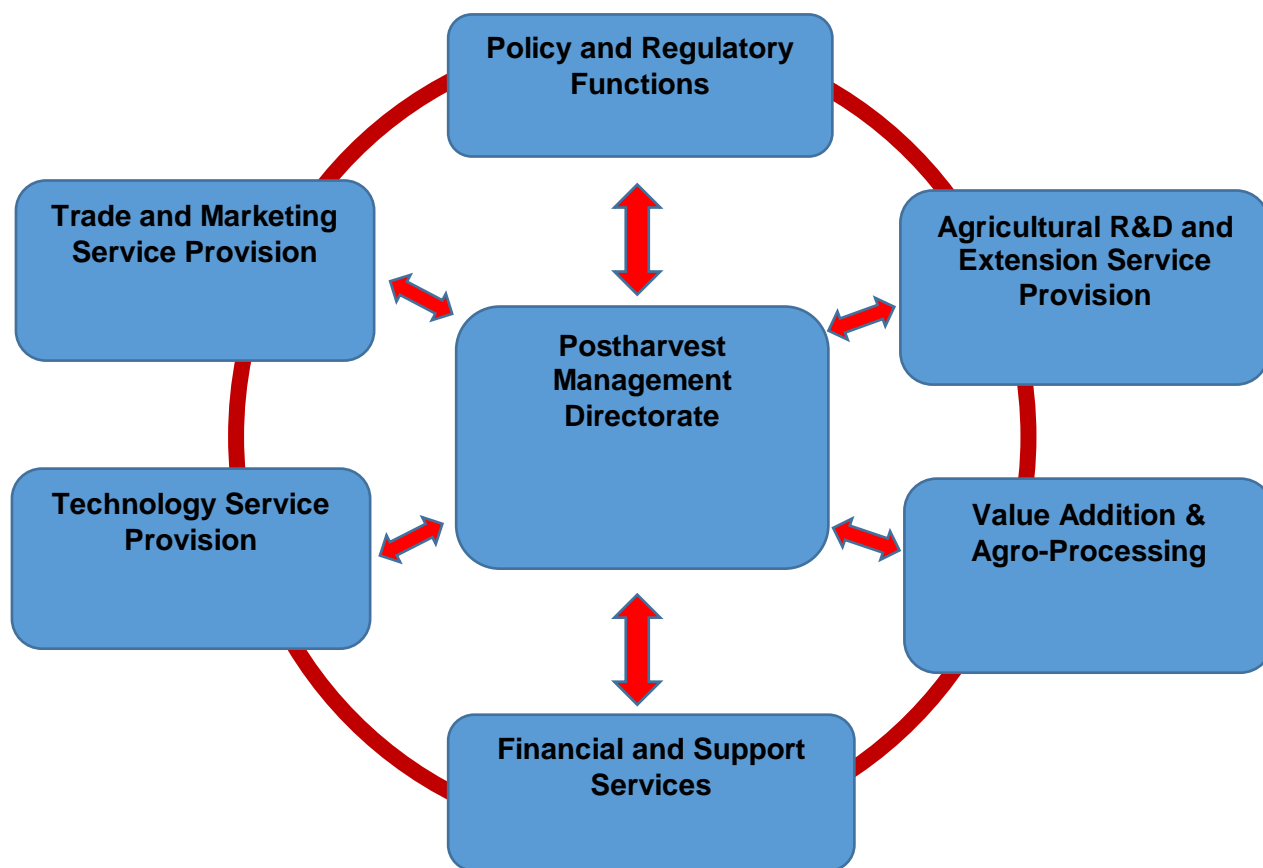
Policy and Regulatory Functions

Trade and Marketing Service Provision

Agricultural R&D and Extension Service Provision

Postharvest Management Directorate

Technology Service Provision

Value Addition & Agro-Processing

Financial and Support Services